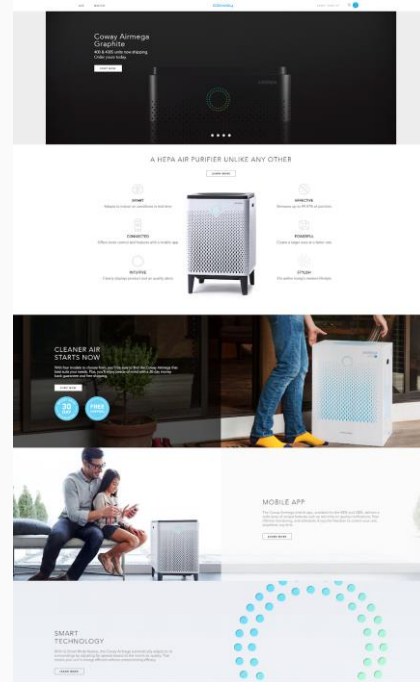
Coway Airmega Graphite

400 & 400S units now shipping. Order yours today.

SHOP NOW

A HEPA AIR PURIFIER UNLIKE ANY OTHER

LEARN MORE

SMART

CONNECTED

INTUITIVE

EFFECTIVE

POWERFUL

STYLISH

CLEANER AIR STARTS NOW

SHOP NOW

30

FREE

MOBILE APP

LEARN MORE

SMART TECHNOLOGY

LEARN MORE